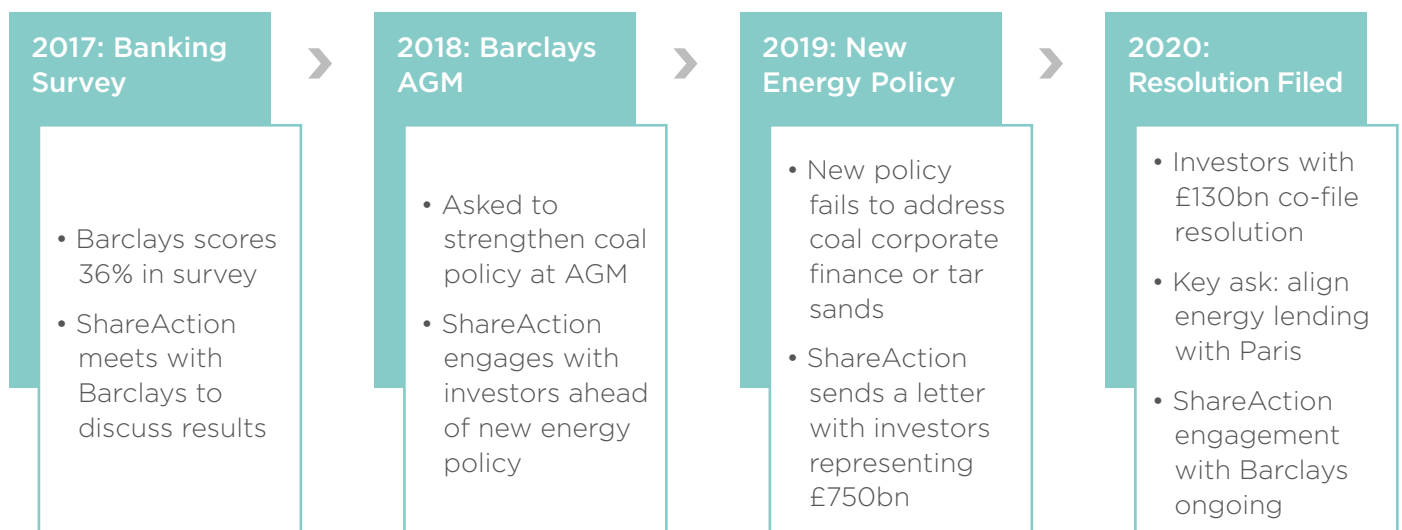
2017: Banking Survey

• Barclays scores 36% in survey
• ShareAction meets with Barclays to discuss results

2018: Barclays AGM

• Asked to strengthen coal policy at AGM
• ShareAction engages with investors ahead of new energy policy

2019: New Energy Policy

• New policy fails to address coal corporate finance or tar sands
• ShareAction sends a letter with investors representing £750bn

2020: Resolution Filed

• Investors with £130bn co-file resolution
• Key ask: align energy lending with Paris
• ShareAction engagement with Barclays ongoing